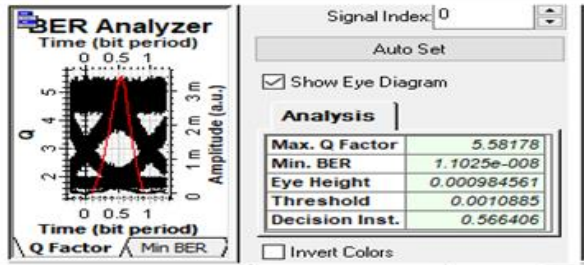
BER Analyzer
Time (bit period)
0 0.5 1
Q
5
4
3
2
3m
2m
1m
0
Amplitude (a.u.)
0 0.5 1
Time (bit period)
Q Factor
Min BER

Signal Index: 0
Auto Set
Show Eye Diagram
Analysis

| Max. Q Factor | 5.58178 |
|---|---|
| Min. BER | 1.1025e-008 |
| Eye Height | 0.000984561 |
| Threshold | 0.0010885 |
| Decision Inst. | 0.566406 |

Invert Colors